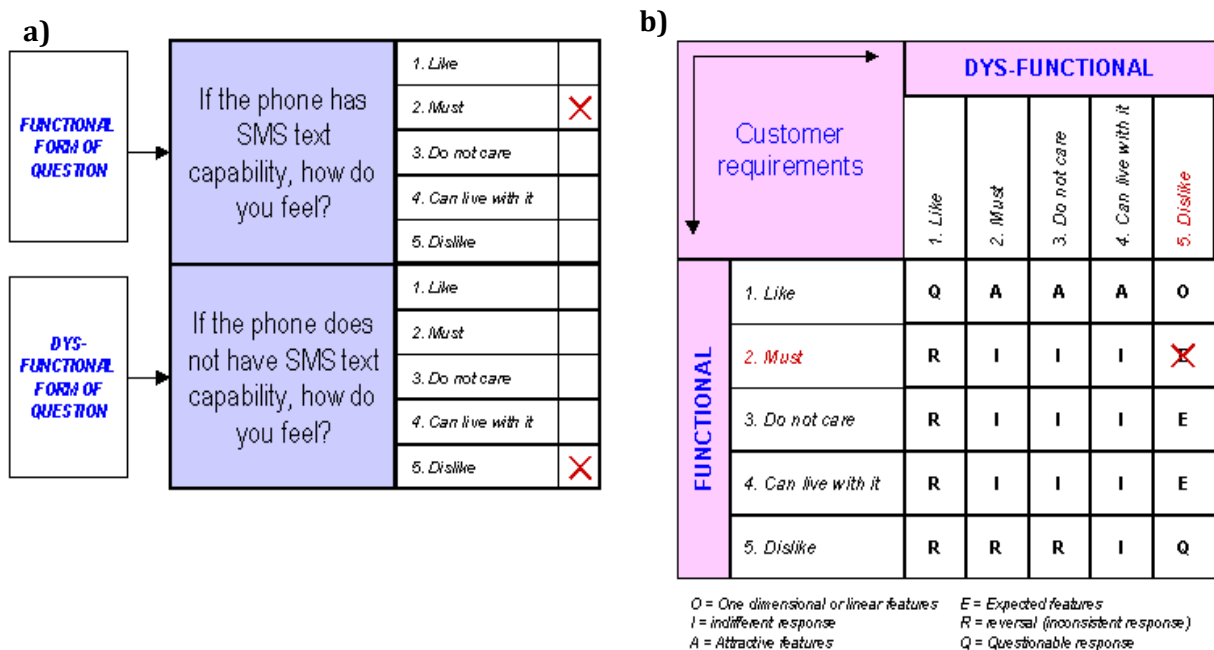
a)

FUNCTIONAL FORM OF QUESTION

If the phone has SMS text capability, how do you feel?

| 1. Like | |
|---|---|
| 2. Must | X |
| 3. Do not care | |
| 4. Can live with it | |
| 5. Dislike | |

DYS-FUNCTIONAL FORM OF QUESTION

If the phone does not have SMS text capability, how do you feel?

| 1. Like | |
|---|---|
| 2. Must | |
| 3. Do not care | |
| 4. Can live with it | |
| 5. Dislike | X |

b)

Customer requirements

DYS-FUNCTIONAL

FUNCTIONAL

| | 1. Like | 2. Must | 3. Do not care | 4. Can live with it | 5. Dislike |
|---|---|---|---|---|---|
| 1. Like | Q | A | A | A | O |
| 2. Must | R | I | I | I | E |
| 3. Do not care | R | I | I | I | E |
| 4. Can live with it | R | I | I | I | E |
| 5. Dislike | R | R | R | I | Q |

O = One dimensional or linear features
I = indifferent response
A = Attractive features
E = Expected features
R = reversal (inconsistent response)
Q = Questionable response